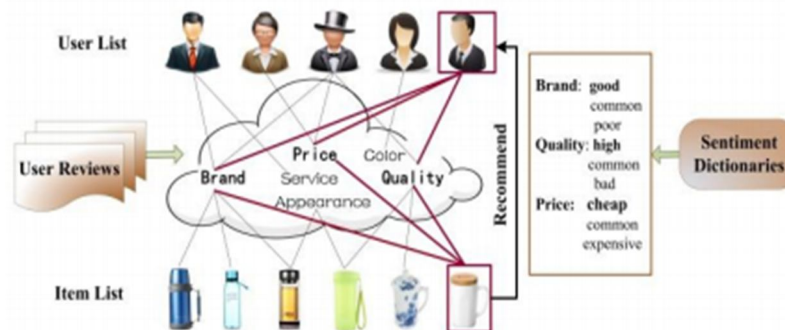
User List

User Reviews

Brand

Price

Color

Service

Quality

Appearance

Item List

Recommend

Brand: good
common
poor
Quality: high
common
bad
Price: cheap
common
expensive

Sentiment Dictionaries